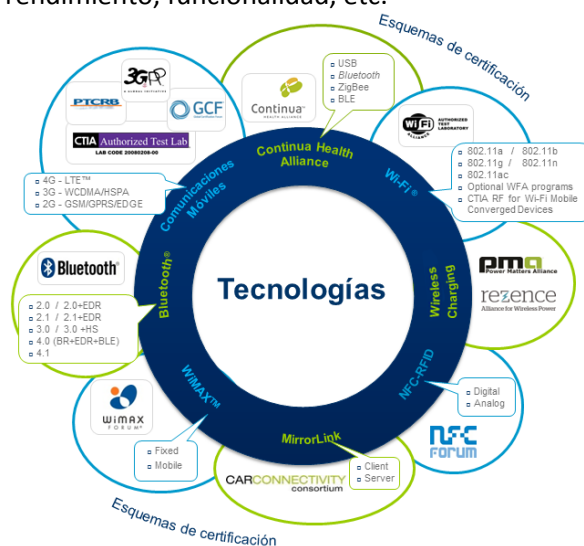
rendimiento, funcionalidad, etc.

Esquemas de certificación

3GPP

PTCRB

GCF

CTIA Authorized Test Lab
LAB CODE 20080208-00

Continua
HEALTH ALLIANCE

USB
Bluetooth
ZigBee
BLE

WiFi
AUTHORIZED TEST LABORATORY

802.11a / 802.11b
802.11g / 802.11n
802.11ac
Optional WFA programs
CTIA RF for Wi-Fi Mobile Converged Devices

Comunicaciones Móviles

Continua Health Alliance

Wi-Fi®

4G - LTE™
3G - WCDMA/HSPA
2G - GSM/GPRS/EDGE

Bluetooth

pma Power Matters Alliance

rezence Alliance for Wireless Power

Tecnologías

Bluetooth®

Wireless Charging

2.0 / 2.0+EDR
2.1 / 2.1+EDR
3.0 / 3.0 +HS
4.0 (BR+EDR+BLE)
4.1

WiMAX™

NFC-RFID

Digital
Analog

WiMAX FORUM

MirrorLink

NFC FORUM

Fixed
Mobile

CARCONNECTIVITY consortium

Client
Server

Esquemas de certificación